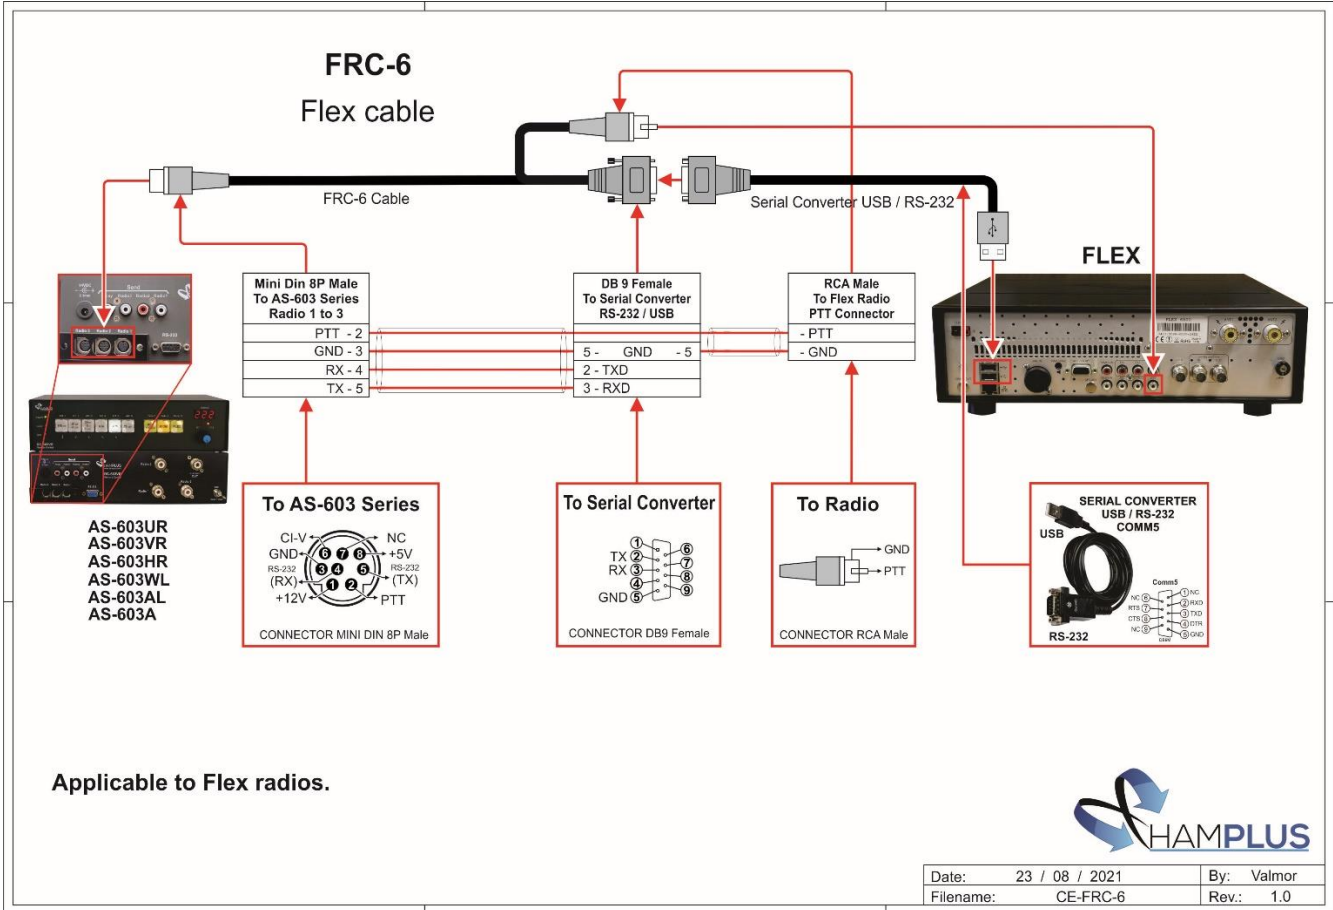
FRC-6
Flex cable

FRC-6 Cable

Serial Converter USB / RS-232

FLEX

| Mini Din 8P Male To AS-603 Series Radio 1 to 3 |
|---|
| PTT - 2 |
| GND - 3 |
| RX - 4 |
| TX - 5 |

| DB 9 Female To Serial Converter RS-232 / USB |
|---|
| 5 - GND - 5 |
| 2 - TXD |
| 3 - RXD |

| RCA Male To Flex Radio PTT Connector |
|---|
| - PTT |
| - GND |

AS-603UR
AS-603VR
AS-603HR
AS-603WL
AS-603AL
AS-603A

To AS-603 Series
CI-V NC GND +5V RS-232 (RX) RS-232 (TX) +12V PTT
6 7 8 3 4 5 1 2
CONNECTOR MINI DIN 8P Male

To Serial Converter
TX 2 RX 3 GND 5
1 2 3 4 5 6 7 8 9
CONNECTOR DB9 Female

To Radio
GND
PTT
CONNECTOR RCA Male

SERIAL CONVERTER USB / RS-232 COMM5
USB
RS-232
Comm5
NC 6 RTS 7 CTS 8 NC 9
1 NC 2 RXD 3 TXD 4 DTR 5 GND

Applicable to Flex radios.

HAMPLUS

| Date: | 23 / 08 / 2021 | By: | Valmor |
|---|---|---|---|
| Filename: | CE-FRC-6 | Rev.: | 1.0 |